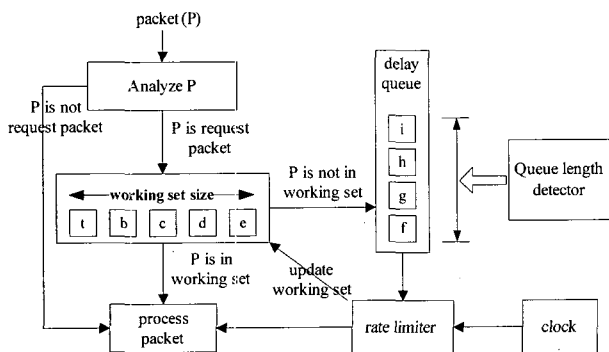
packet (P)

Analyze P

P is not request packet

P is request packet

delay queue

working set size

t

b

c

d

e

P is not in working set

i

h

g

f

Queue length detector

P is in working set

update working set

process packet

rate limiter

clock